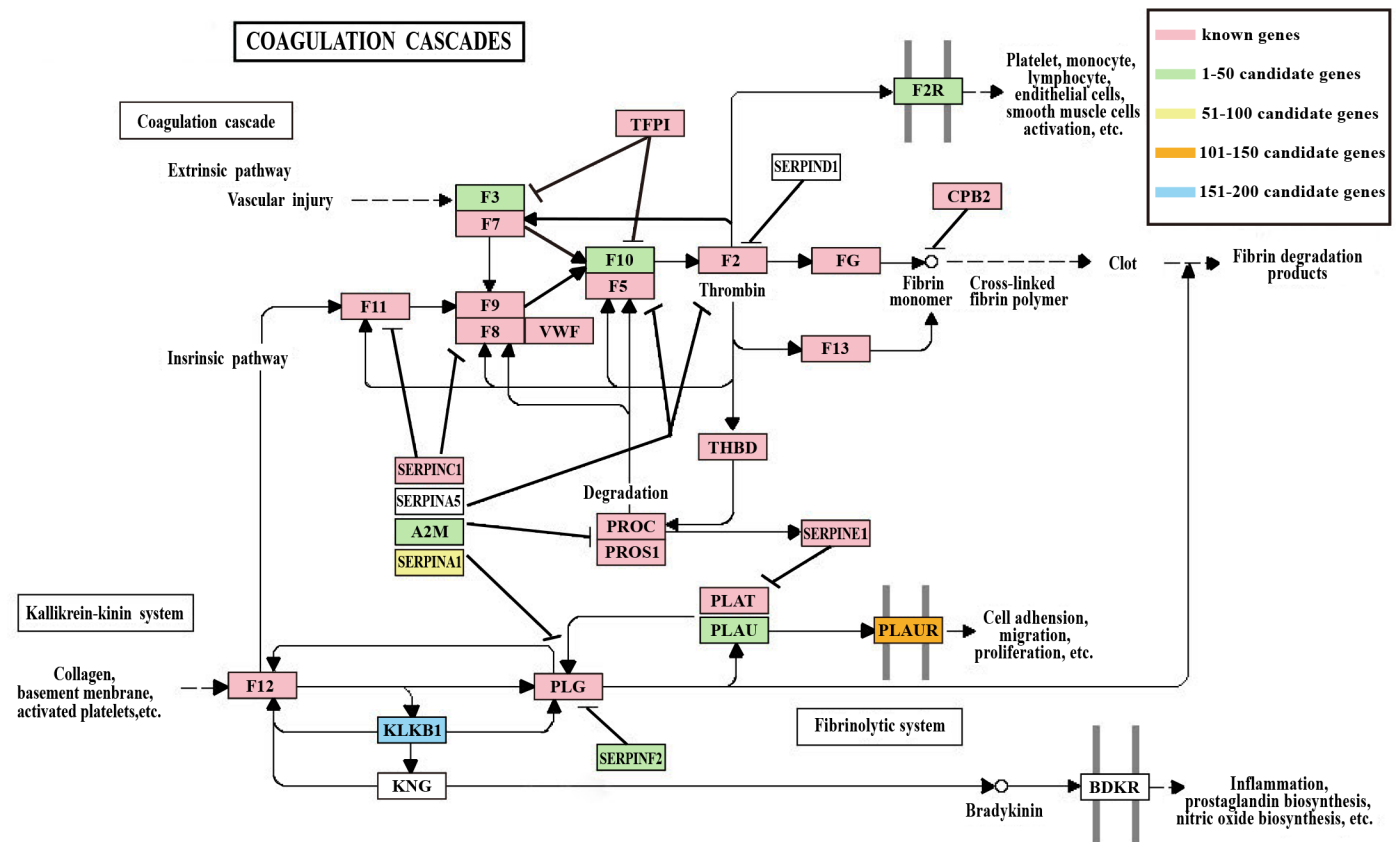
COAGULATION CASCADES

known genes
1-50 candidate genes
51-100 candidate genes
101-150 candidate genes
151-200 candidate genes

Coagulation cascade

Extrinsic pathway

Vascular injury

F2R

Platelet, monocyte, lymphocyte, endithelial cells, smooth muscle cells activation, etc.

TFPI

SERPIND1

CPB2

F3
F7

F10
F5

F2
Thrombin

FG

Fibrin monomer

Cross-linked fibrin polymer

Clot

Fibrin degradation products

F11

F9
F8
VWF

Insrinsic pathway

F13

THBD

SERPINC1
SERPINA5
A2M
SERPINA1

Degradation

PROC
PROS1

SERPINE1

Kallikrein-kinin system

PLAT
PLAU

PLAUR

Cell adhension, migration, proliferation, etc.

Collagen, basement menbrane, activated platelets,etc.

F12

PLG

KLKB1

Fibrinolytic system

SERPINF2

KNG

Bradykinin

BDKR

Inflammation, prostaglandin biosynthesis, nitric oxide biosynthesis, etc.